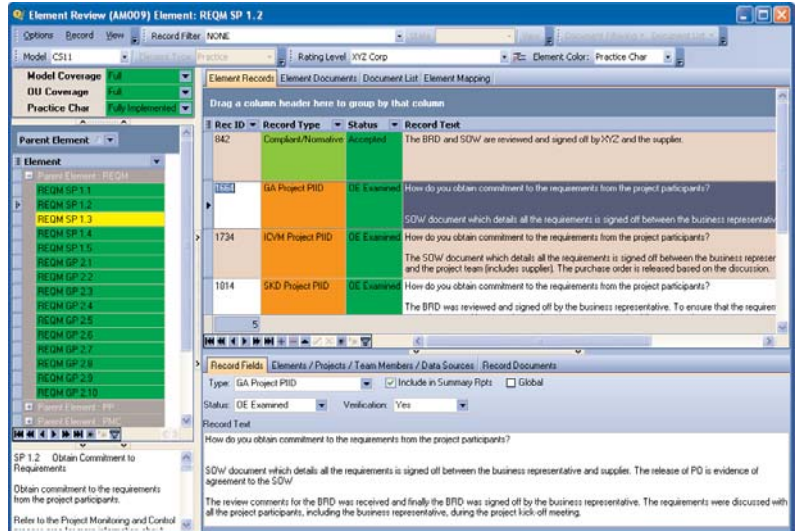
Element Review (AM009) Element: REQM SP 1.2

Options Record View Record Filter NONE

Model CS11 Element Type Practice Rating Level XYZ Corp Element Color: Practice Char

Model Coverage Full
OU Coverage Full
Practice Char Fully Implemented

Parent Element

Element
Parent Element : REQM
REQM SP 1.1
REQM SP 1.2
REQM SP 1.3
REQM SP 1.4
REQM SP 1.5
REQM GP 2.1
REQM GP 2.2
REQM GP 2.3
REQM GP 2.4
REQM GP 2.5
REQM GP 2.6
REQM GP 2.7
REQM GP 2.8
REQM GP 2.9
REQM GP 2.10
Parent Element : PMC
Parent Element : PPQA

SP 1.2 Obtain Commitment to Requirements

Obtain commitment to the requirements from the project participants.

Refer to the Project Monitoring and Control

Element Records | Element Documents | Document List | Element Mapping

Drag a column header here to group by that column

| Rec ID | Record Type | Status | Record Text |
|---|---|---|---|
| 842 | Compliant/Normative | Accepted | The BRD and SOW are reviewed and signed off by XYZ and the supplier. |
| 1664 | GA Project PIID | OE Examined | How do you obtain commitment to the requirements from the project participants? SOW document which details all the requirements is signed off between the business representativ |
| 1734 | ICVM Project PIID | OE Examined | How do you obtain commitment to the requirements from the project participants? The SOW document which details all the requirements is signed off between the business represer and the project team (includes supplier). The purchase order is released based on the discussion. |
| 1014 | SKD Project PIID | OE Examined | How do you obtain commitment to the requirements from the project participants? The BRD was reviewed and signed off by the business representative. To ensure that the requirem |

5

Record Fields | Elements / Projects / Team Members / Data Sources | Record Documents

Type: GA Project PIID ☑ Include in Summary Rpts ☐ Global

Status: OE Examined Verification: Yes

Record Text

How do you obtain commitment to the requirements from the project participants?

SOW document which details all the requirements is signed off between the business representative and supplier. The release of PO is evidence of agreement to the SOW

The review comments for the BRD was received and finally the BRD was signed off by the business representative. The requirements were discussed with all the project participants, including the business representative, during the project kick-off meeting.